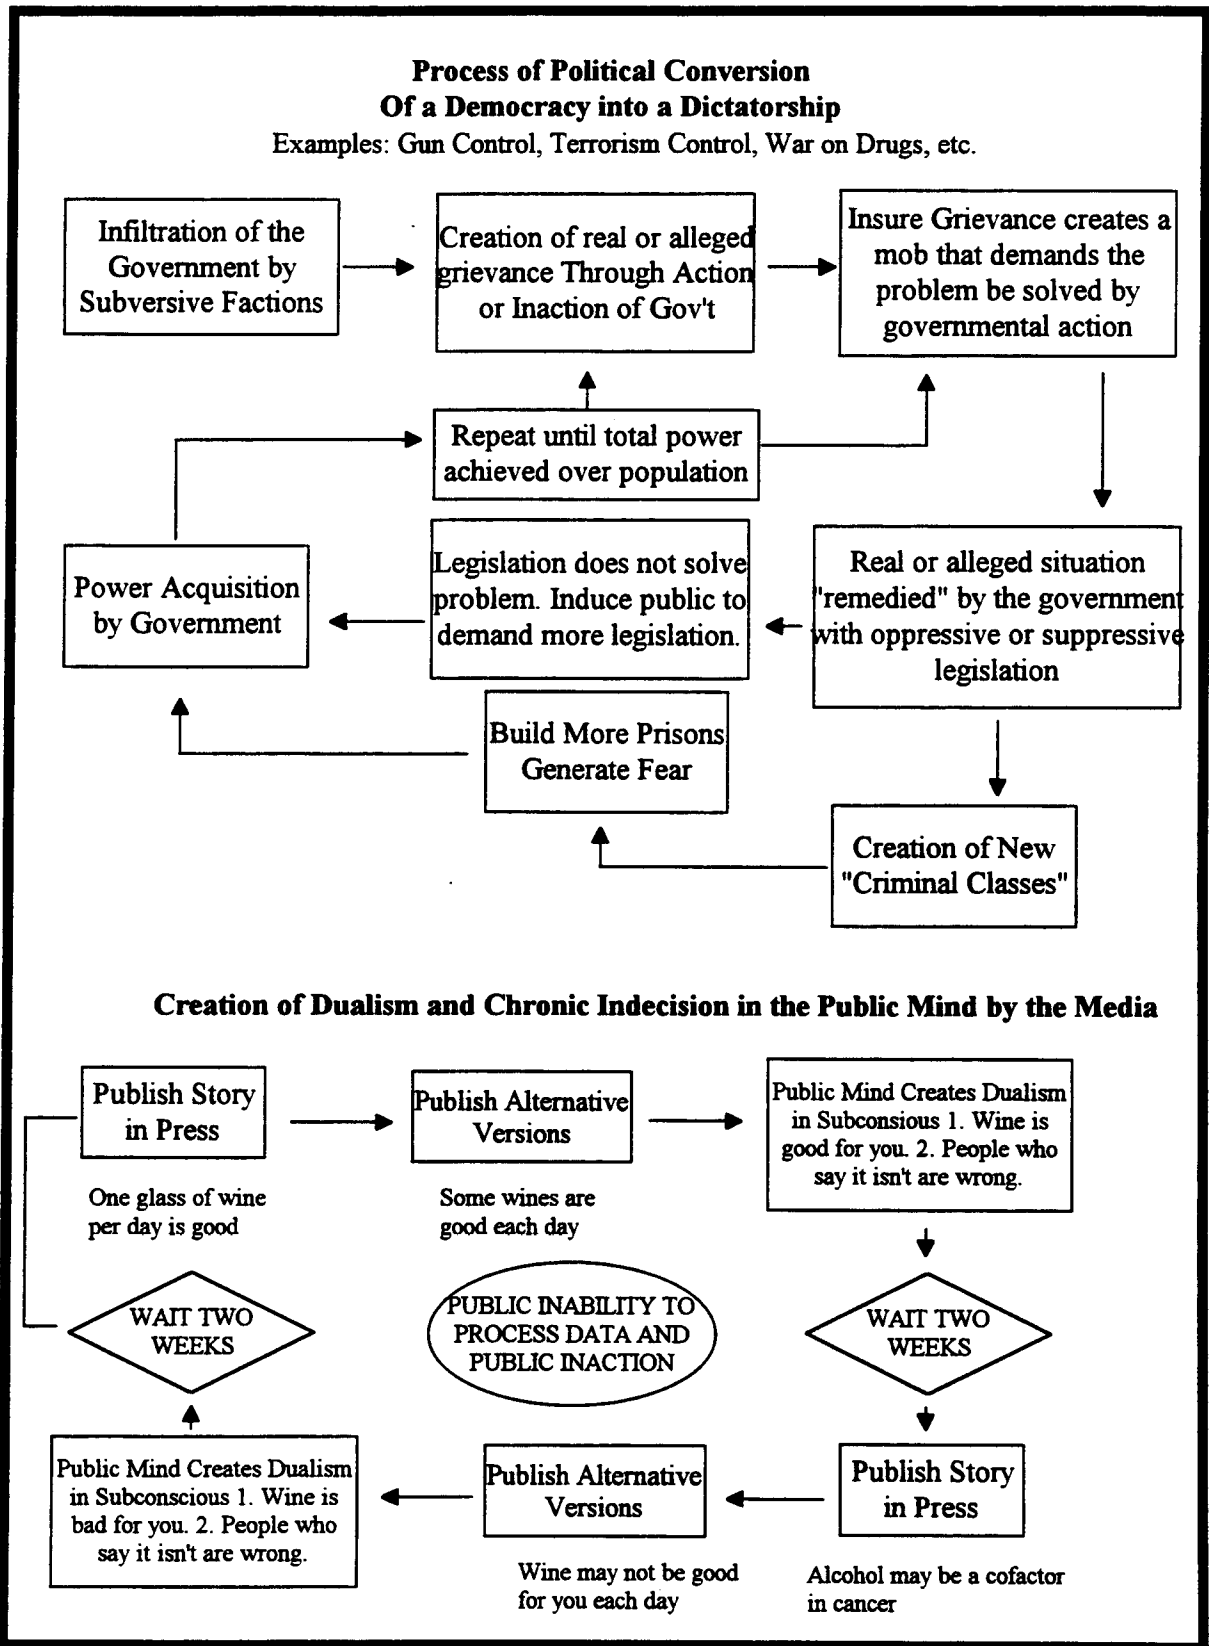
**Process of Political Conversion**
**Of a Democracy into a Dictatorship**
Examples: Gun Control, Terrorism Control, War on Drugs, etc.

Infiltration of the Government by Subversive Factions

Creation of real or alleged grievance Through Action or Inaction of Gov't

Insure Grievance creates a mob that demands the problem be solved by governmental action

Repeat until total power achieved over population

Power Acquisition by Government

Legislation does not solve problem. Induce public to demand more legislation.

Real or alleged situation "remedied" by the government with oppressive or suppressive legislation

Build More Prisons Generate Fear

Creation of New "Criminal Classes"

**Creation of Dualism and Chronic Indecision in the Public Mind by the Media**

Publish Story in Press

One glass of wine per day is good

Publish Alternative Versions

Some wines are good each day

Public Mind Creates Dualism in Subconsious 1. Wine is good for you. 2. People who say it isn't are wrong.

WAIT TWO WEEKS

PUBLIC INABILITY TO PROCESS DATA AND PUBLIC INACTION

WAIT TWO WEEKS

Public Mind Creates Dualism in Subconscious 1. Wine is bad for you. 2. People who say it isn't are wrong.

Publish Alternative Versions

Wine may not be good for you each day

Publish Story in Press

Alcohol may be a cofactor in cancer